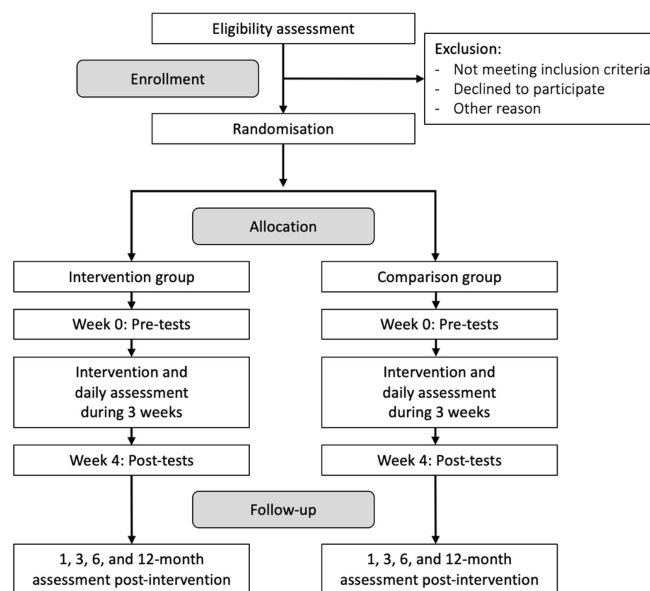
Eligibility assessment

Enrollment

Exclusion:
- Not meeting inclusion criteria
- Declined to participate
- Other reason

Randomisation

Allocation

Intervention group

Week 0: Pre-tests

Intervention and daily assessment during 3 weeks

Week 4: Post-tests

Comparison group

Week 0: Pre-tests

Intervention and daily assessment during 3 weeks

Week 4: Post-tests

Follow-up

1, 3, 6, and 12-month assessment post-intervention

1, 3, 6, and 12-month assessment post-intervention